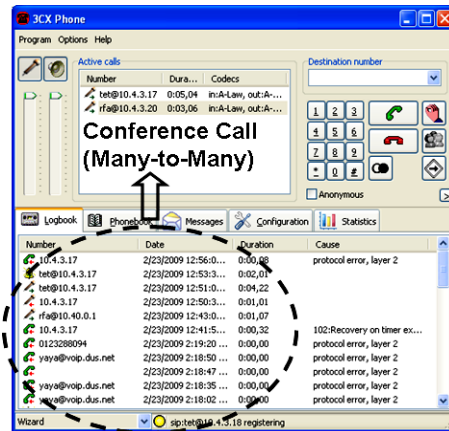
3CX Phone

Program Options Help

Active calls

| Number | Dura... | Codecs |
|---|---|---|
| tet@10.4.3.17 | 0:05,04 | in:A-Law, out:A-... |
| rfa@10.4.3.20 | 0:03,06 | in:A-Law, out:A-... |

Conference Call (Many-to-Many)

Destination number

1 2 3 4 5 6 7 8 9 * 0 #

Anonymous

Logbook Phonebook Messages Configuration Statistics

| Number | Date | Duration | Cause |
|---|---|---|---|
| 10.4.3.17 | 2/23/2009 12:56:0... | 0:00,08 | protocol error, layer 2 |
| tet@10.4.3.17 | 2/23/2009 12:53:3... | 0:02,01 | |
| tet@10.4.3.17 | 2/23/2009 12:51:0... | 0:04,22 | |
| 10.4.3.17 | 2/23/2009 12:50:3... | 0:01,01 | |
| rfa@10.40.0.1 | 2/23/2009 12:43:0... | 0:01,07 | |
| 10.4.3.17 | 2/23/2009 12:41:5... | 0:00,32 | 102:Recovery on timer ex... |
| 0123288094 | 2/23/2009 2:19:20 ... | 0:00,00 | protocol error, layer 2 |
| yaya@voip.dus.net | 2/23/2009 2:18:50 ... | 0:00,00 | protocol error, layer 2 |
| | 2/23/2009 2:18:47 ... | 0:00,00 | protocol error, layer 2 |
| yaya@voip.dus.net | 2/23/2009 2:18:35 ... | 0:00,00 | protocol error, layer 2 |
| yaya@voip.dus.net | 2/23/2009 2:18:2... | 0:00,00 | protocol error, layer 2 |

Wizard

sip:tet@10.4.3.18 registering